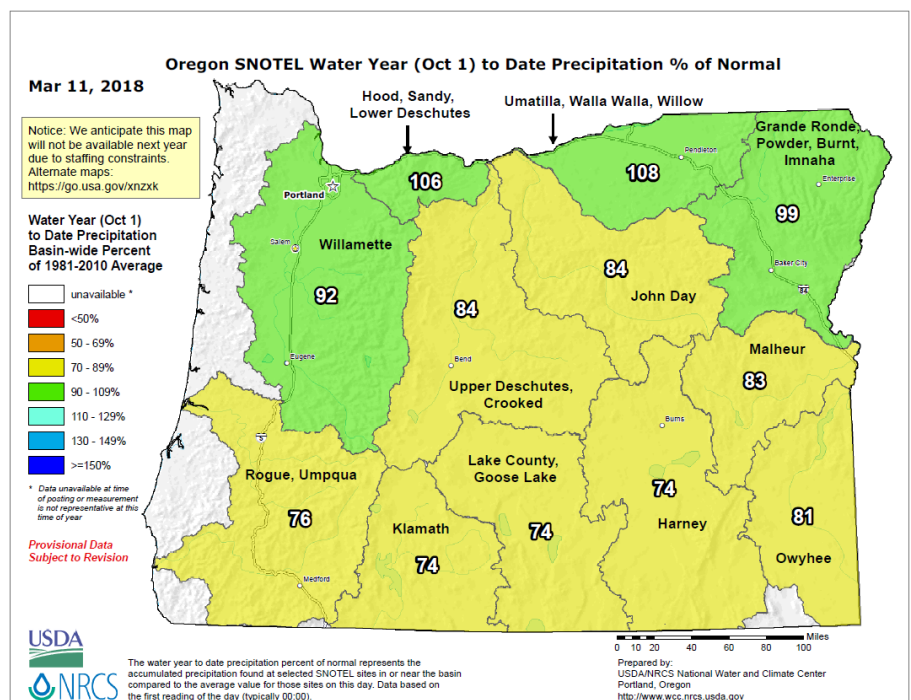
Oregon SNOTEL Water Year (Oct 1) to Date Precipitation % of Normal

Mar 11, 2018

Notice: We anticipate this map will not be available next year due to staffing constraints. Alternate maps: https://go.usa.gov/xnzxk

Water Year (Oct 1) to Date Precipitation Basin-wide Percent of 1981-2010 Average

unavailable *
<50%
50 - 69%
70 - 89%
90 - 109%
110 - 129%
130 - 149%
>=150%

* Data unavailable at time of posting or measurement is not representative at this time of year

Provisional Data Subject to Revision

Hood, Sandy, Lower Deschutes

Umatilla, Walla Walla, Willow

Grande Ronde, Powder, Burnt, Imnaha

106

108

99

Portland

Pendleton

Enterprise

Salem

Willamette

92

84

84

John Day

Baker City

84

Eugene

Bend

Upper Deschutes, Crooked

Malheur

83

Burns

5

Rogue, Umpqua

Lake County, Goose Lake

74

76

Klamath

74

74

Harney

81

Owyhee

Medford

Miles
0 10 20 40 60 80 100

USDA
NRCS

The water year to date precipitation percent of normal represents the accumulated precipitation found at selected SNOTEL sites in or near the basin compared to the average value for those sites on this day. Data based on the first reading of the day (typically 00:00).

Prepared by:
USDA/NRCS National Water and Climate Center
Portland, Oregon
http://www.wcc.nrcs.usda.gov